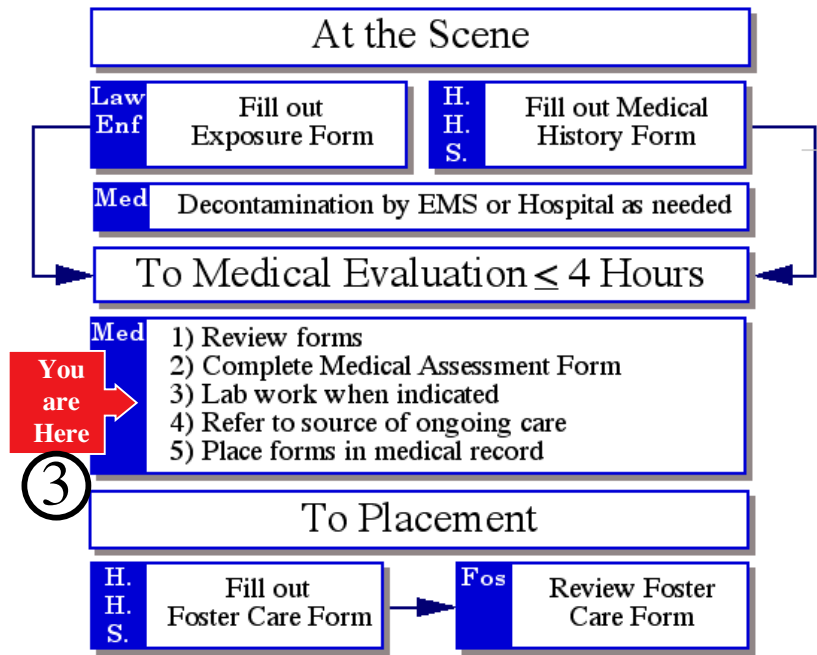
At the Scene

Law Enf

Fill out Exposure Form

H. H. S.

Fill out Medical History Form

Med

Decontamination by EMS or Hospital as needed

To Medical Evaluation $\leq$ 4 Hours

You are Here

Med

1) Review forms
2) Complete Medical Assessment Form
3) Lab work when indicated
4) Refer to source of ongoing care
5) Place forms in medical record

3

To Placement

H. H. S.

Fill out Foster Care Form

Fos

Review Foster Care Form